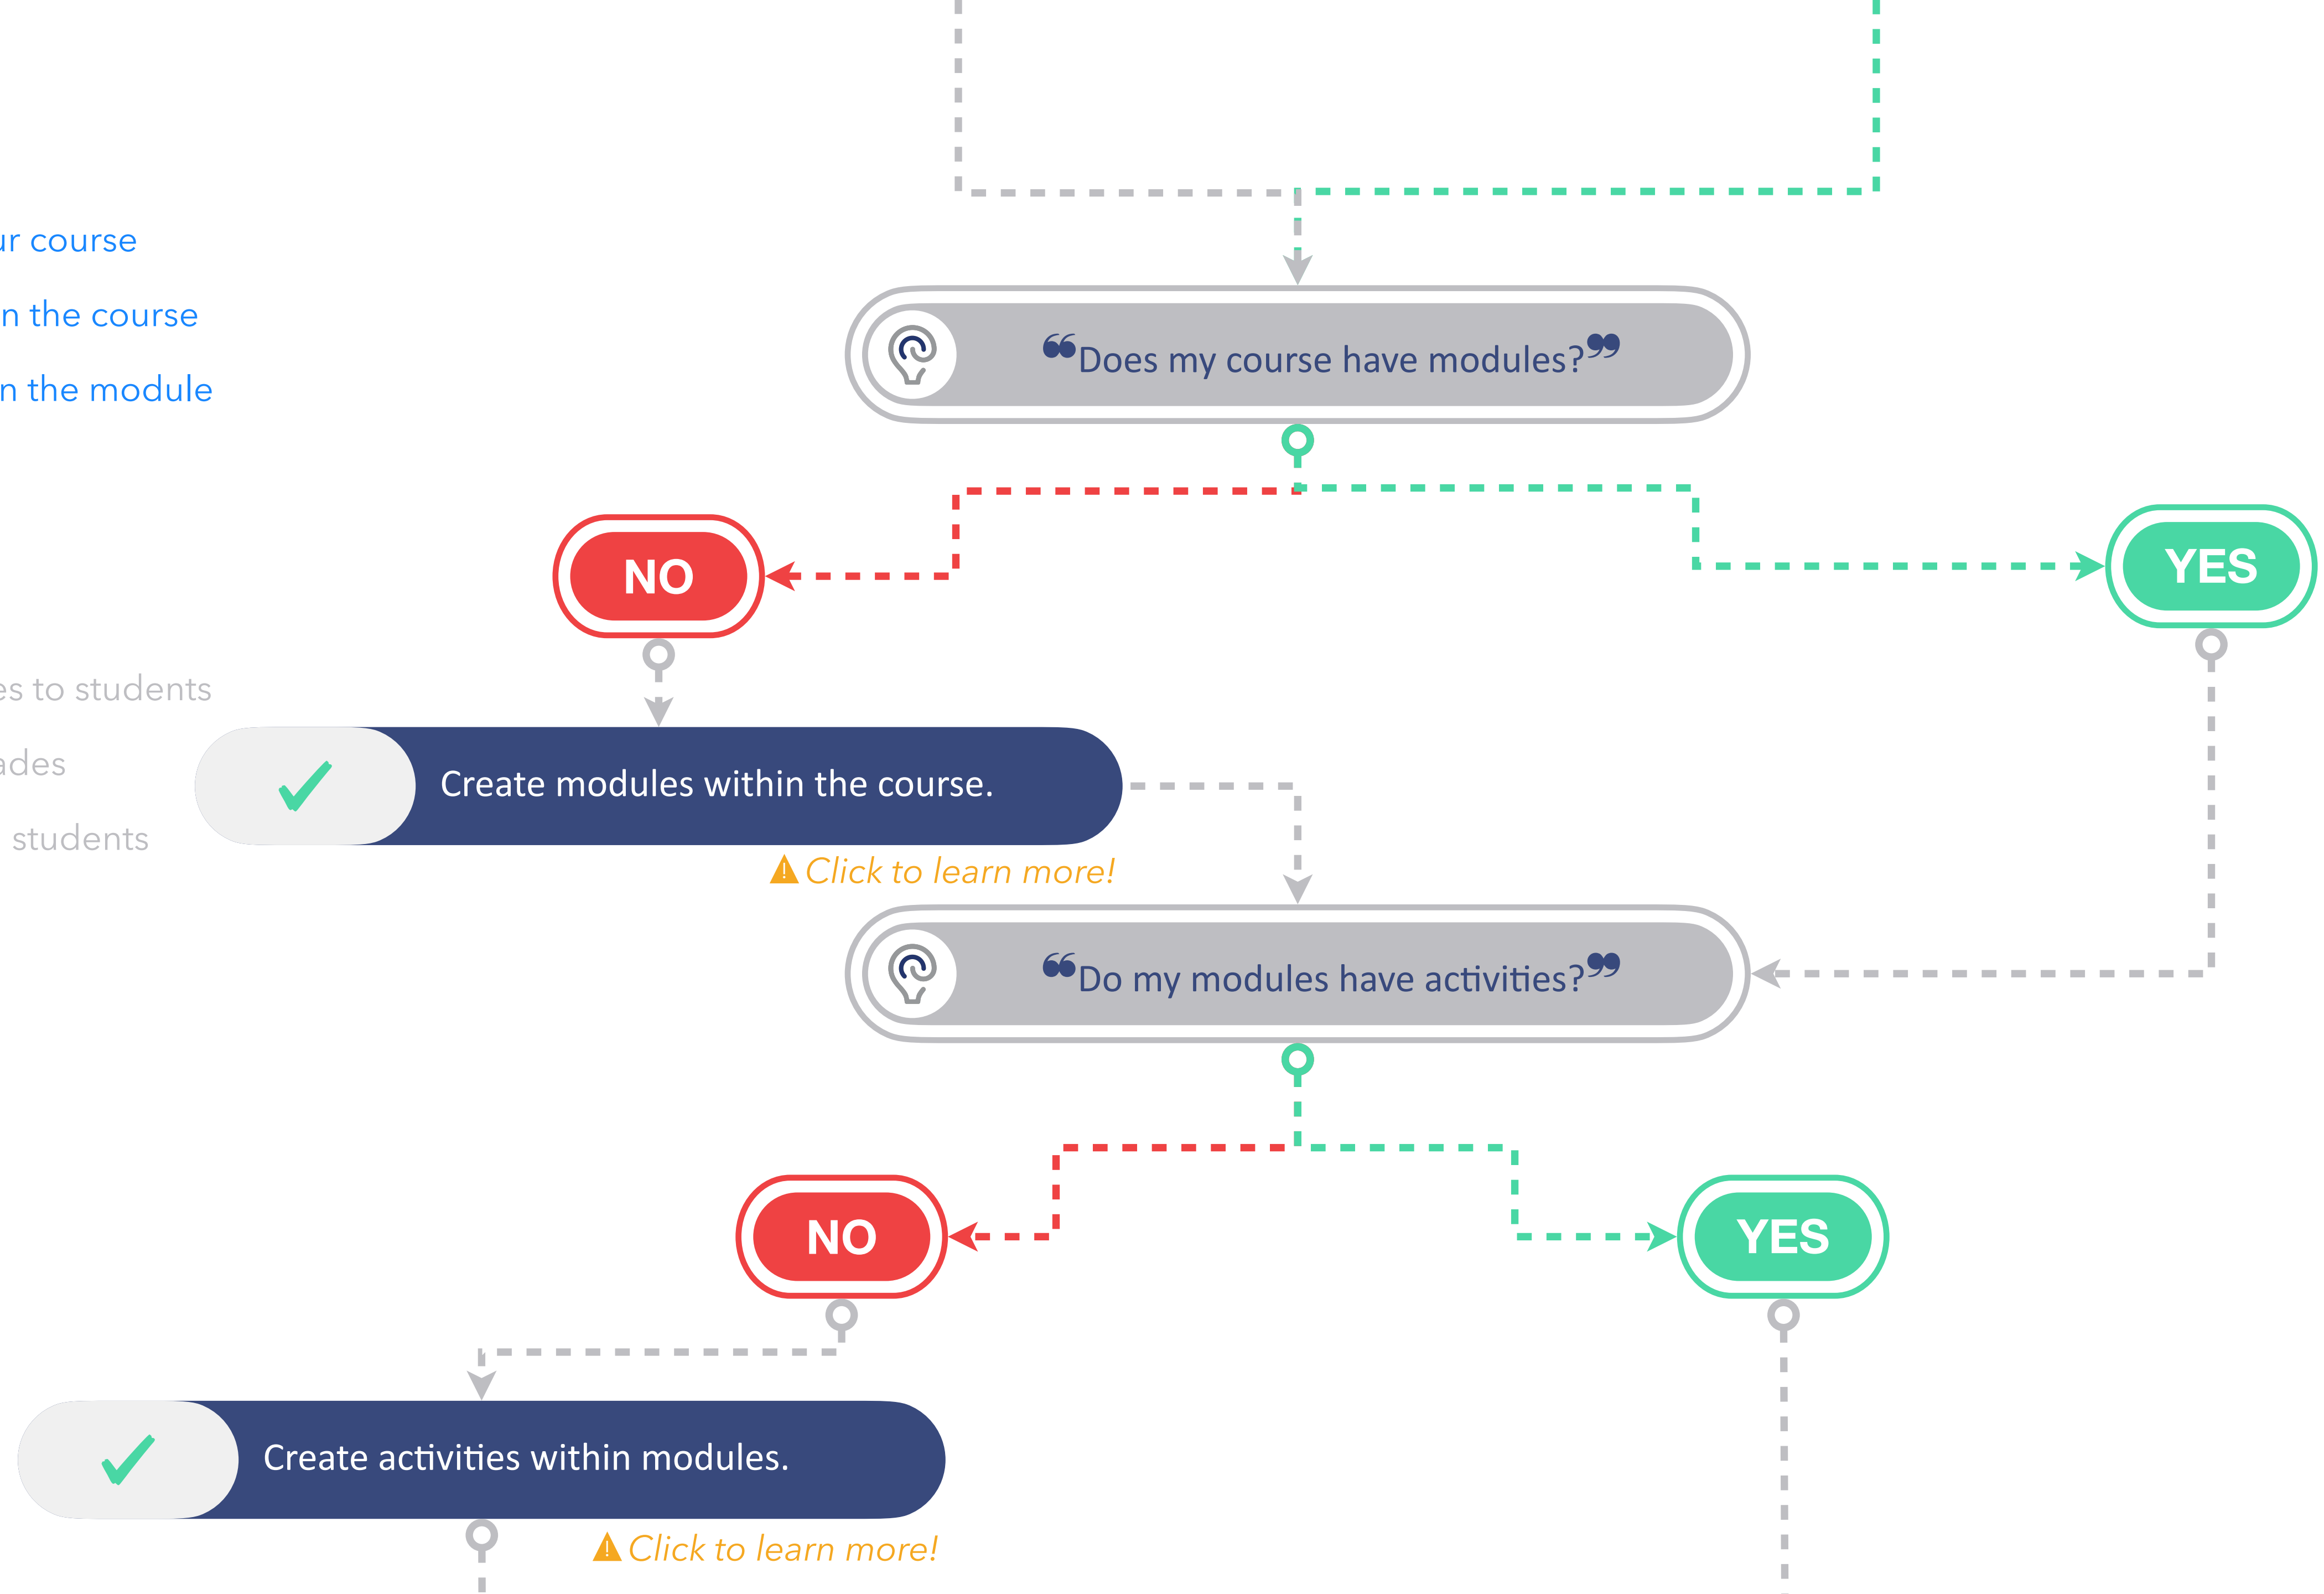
ur course

n the course

n the module

“Does my course have modules?”

NO

YES

es to students

ades

students

Create modules within the course.

Click to learn more!

“Do my modules have activities?”

NO

YES

Create activities within modules.

Click to learn more!